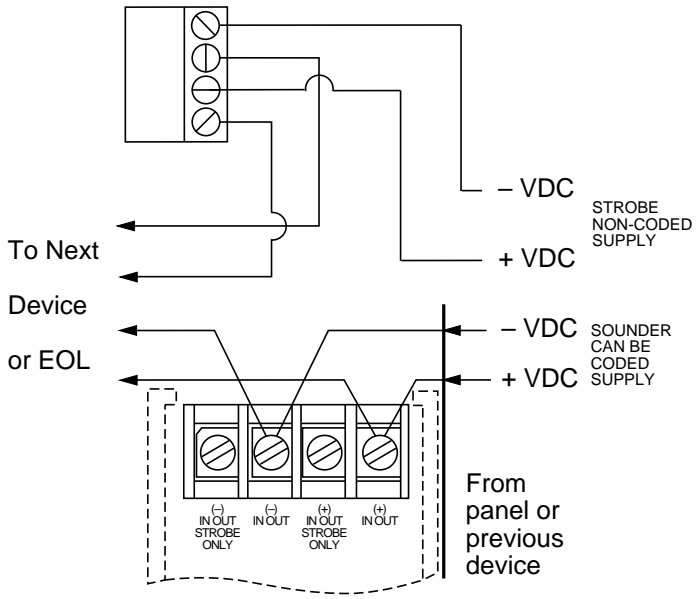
– VDC

STROBE NON-CODED SUPPLY

+ VDC

To Next

Device

or EOL

– VDC

SOUNDER CAN BE CODED SUPPLY

+ VDC

(–) IN OUT STROBE ONLY

(–) IN OUT

(+) IN OUT STROBE ONLY

(+) IN OUT

From panel or previous device